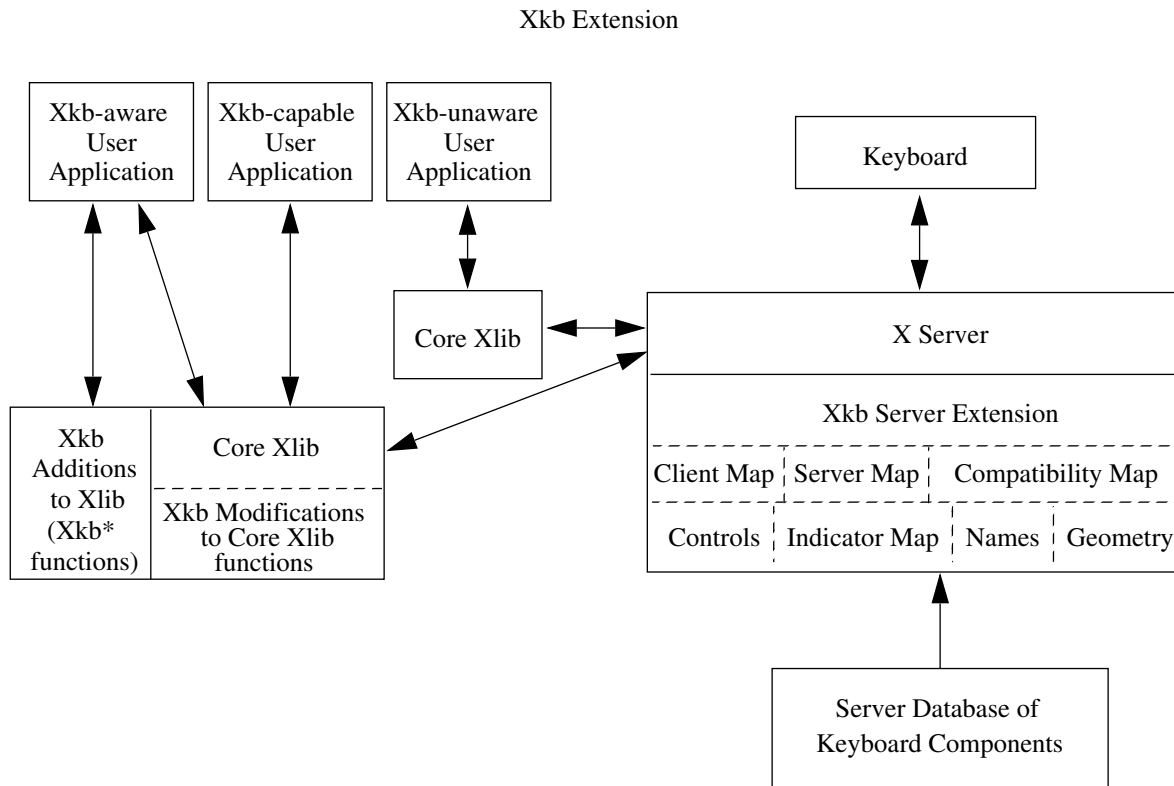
Xkb Extension

Xkb-aware User Application

Xkb-capable User Application

Xkb-unaware User Application

Keyboard

Core Xlib

X Server

Xkb Additions to Xlib (Xkb* functions)

Core Xlib

Xkb Modifications to Core Xlib functions

Xkb Server Extension

Client Map

Server Map

Compatibility Map

Controls

Indicator Map

Names

Geometry

Server Database of Keyboard Components